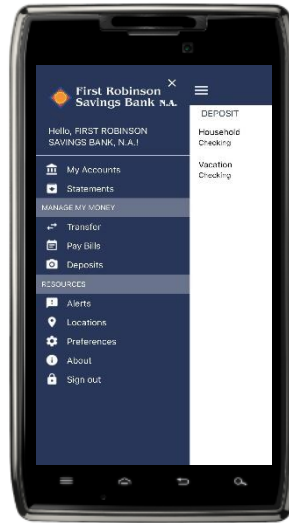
First Robinson Savings Bank N.A.

Hello, FIRST ROBINSON SAVINGS BANK, N.A.!

My Accounts
Statements

MANAGE MY MONEY
Transfer
Pay Bills
Deposits

RESOURCES
Alerts
Locations
Preferences
About
Sign out

DEPOSIT
Household
Checking
Vacation
Checking